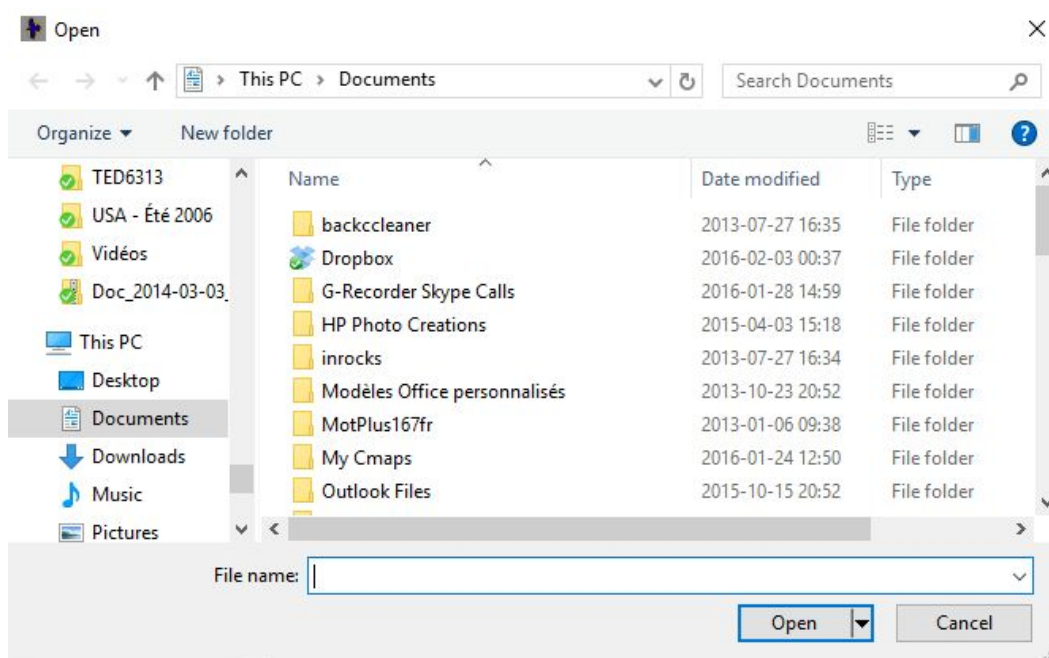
Open

This PC › Documents

Search Documents

Organize ▾ New folder

TED6313
USA - Été 2006
Vidéos
Doc_2014-03-03_
This PC
Desktop
Documents
Downloads
Music
Pictures

| Name | Date modified | Type |
|---|---|---|
| backccleaner | 2013-07-27 16:35 | File folder |
| Dropbox | 2016-02-03 00:37 | File folder |
| G-Recorder Skype Calls | 2016-01-28 14:59 | File folder |
| HP Photo Creations | 2015-04-03 15:18 | File folder |
| inrocks | 2013-07-27 16:34 | File folder |
| Modèles Office personnalisés | 2013-10-23 20:52 | File folder |
| MotPlus167fr | 2013-01-06 09:38 | File folder |
| My Cmaps | 2016-01-24 12:50 | File folder |
| Outlook Files | 2015-10-15 20:52 | File folder |

File name:

Open Cancel